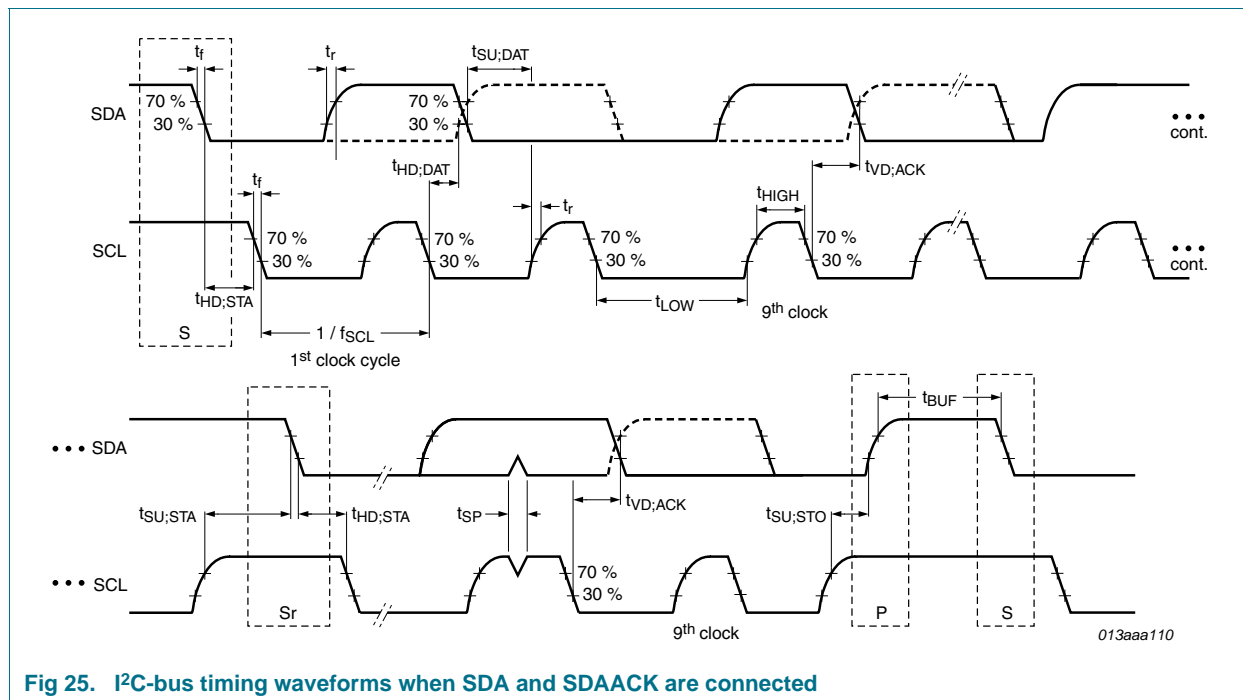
$t_f$ $t_r$ $t_{SU;DAT}$

SDA 70 % 30 % 70 % 30 %

• • • cont.

$t_{HD;DAT}$ $t_{VD;ACK}$

$t_f$ $t_r$ $t_{HIGH}$

SCL 70 % 30 % 70 % 30 % 70 % 30 % 70 % 30 %

• • • cont.

$t_{HD;STA}$ $t_{LOW}$

$9^{th}$ clock

S 1 / $f_{SCL}$

$1^{st}$ clock cycle

$t_{BUF}$

• • • SDA

$t_{SU;STA}$ $t_{HD;STA}$ $t_{SP}$ $t_{VD;ACK}$ $t_{SU;STO}$

• • • SCL 70 % 30 %

Sr $9^{th}$ clock P S

013aaa110

Fig 25. I²C-bus timing waveforms when SDA and SDAACK are connected